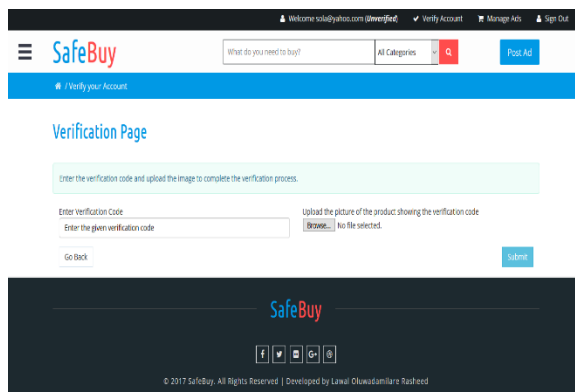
Welcome sola@yahoo.com (Unverified)   Verify Account   Manage Ads   Sign Out

SafeBuy   What do you need to buy?   All Categories   Post Ad

/ Verify your Account

Verification Page

Enter the verification code and upload the image to complete the verification process.

Enter Verification Code
Enter the given verification code

Upload the picture of the product showing the verification code
Browse... No file selected.

Go Back

Submit

SafeBuy

f   G+

© 2017 SafeBuy. All Rights Reserved | Developed by Lawal Oluwadamilare Rasheed